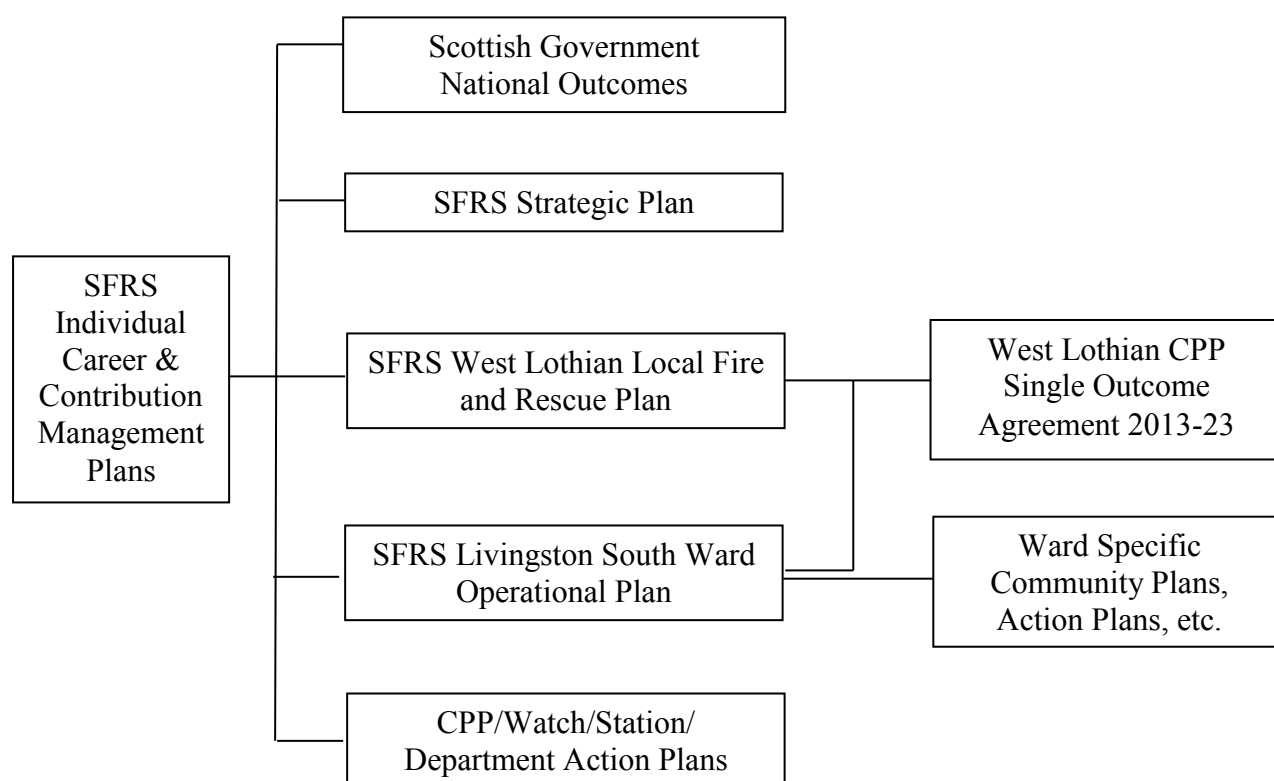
SFRS Individual Career & Contribution Management Plans

Scottish Government National Outcomes

SFRS Strategic Plan

SFRS West Lothian Local Fire and Rescue Plan

SFRS Livingston South Ward Operational Plan

CPP/Watch/Station/ Department Action Plans

West Lothian CPP Single Outcome Agreement 2013-23

Ward Specific Community Plans, Action Plans, etc.